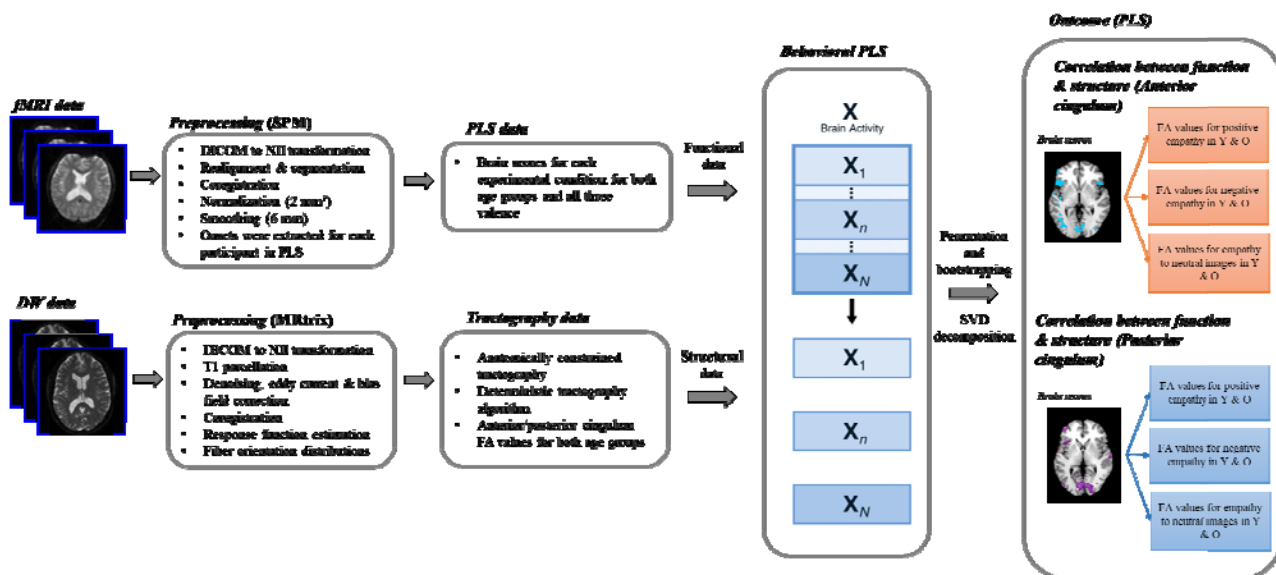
fMRI data

Preprocessing (SPM)

- DICOM to NII transformation
- Realignment & segmentation
- Coregistration
- Normalization (2 mm$^3$)
- Smoothing (6 mm)
- Onsets were extracted for each participant in PLS

PLS data

- Brain scores for each experimental condition for both age groups and all three valence

Functional data

DW data

Preprocessing (MRtrix)

- DICOM to NII transformation
- T1 parcellation
- Denoising, eddy current & bias field correction
- Coregistration
- Response function estimation
- Fiber orientation distributions

Tractography data

- Anatomically constrained tractography
- Deterministic tractography algorithm
- Anterior/posterior cingulum FA values for both age groups

Structural data

Behavioral PLS

X
Brain Activity

$X_1$
⋮
$X_n$
⋮
$X_N$

$X_1$

$X_n$

$X_N$

Permutation and bootstrapping

SVD decomposition

Outcome (PLS)

Correlation between function & structure (Anterior cingulum)

Brain scores

FA values for positive empathy in Y & O

FA values for negative empathy in Y & O

FA values for empathy to neutral images in Y & O

Correlation between function & structure (Posterior cingulum)

Brain scores

FA values for positive empathy in Y & O

FA values for negative empathy in Y & O

FA values for empathy to neutral images in Y & O